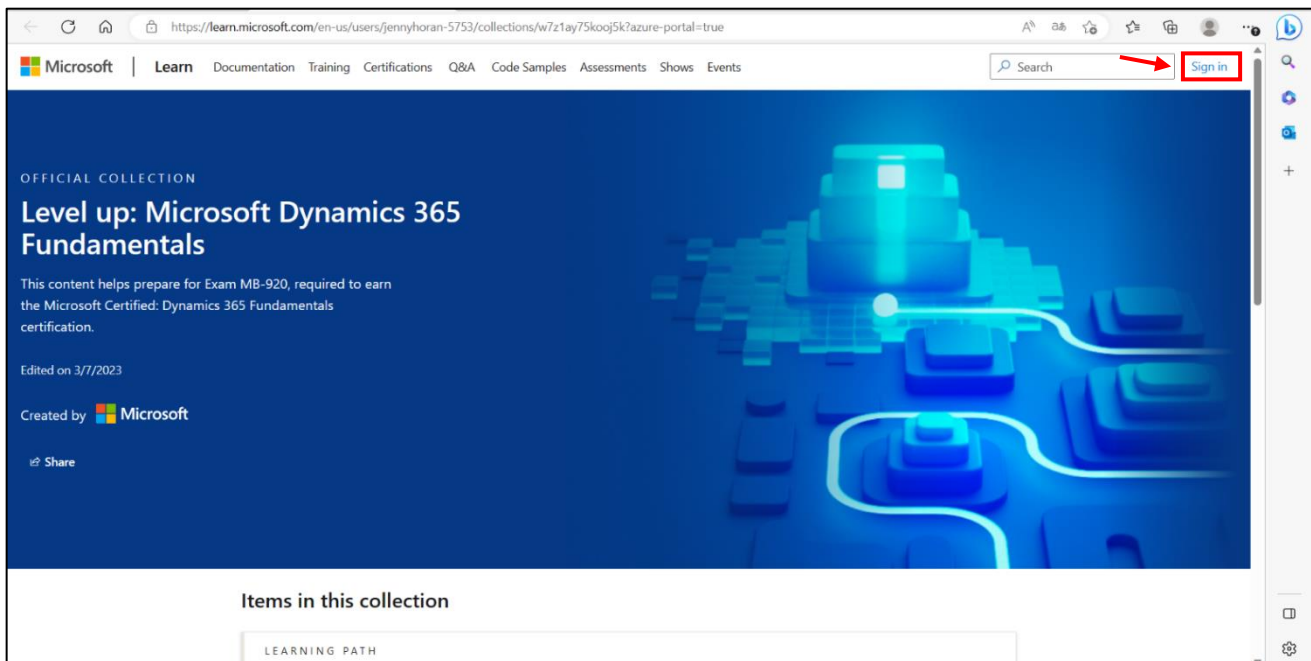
https://learn.microsoft.com/en-us/users/jennyhoran-5753/collections/w7z1ay75kooj5k?azure-portal=true

Microsoft | Learn Documentation Training Certifications Q&A Code Samples Assessments Shows Events

Search

Sign in

OFFICIAL COLLECTION

Level up: Microsoft Dynamics 365 Fundamentals

This content helps prepare for Exam MB-920, required to earn the Microsoft Certified: Dynamics 365 Fundamentals certification.

Edited on 3/7/2023

Created by Microsoft

Share

Items in this collection

LEARNING PATH